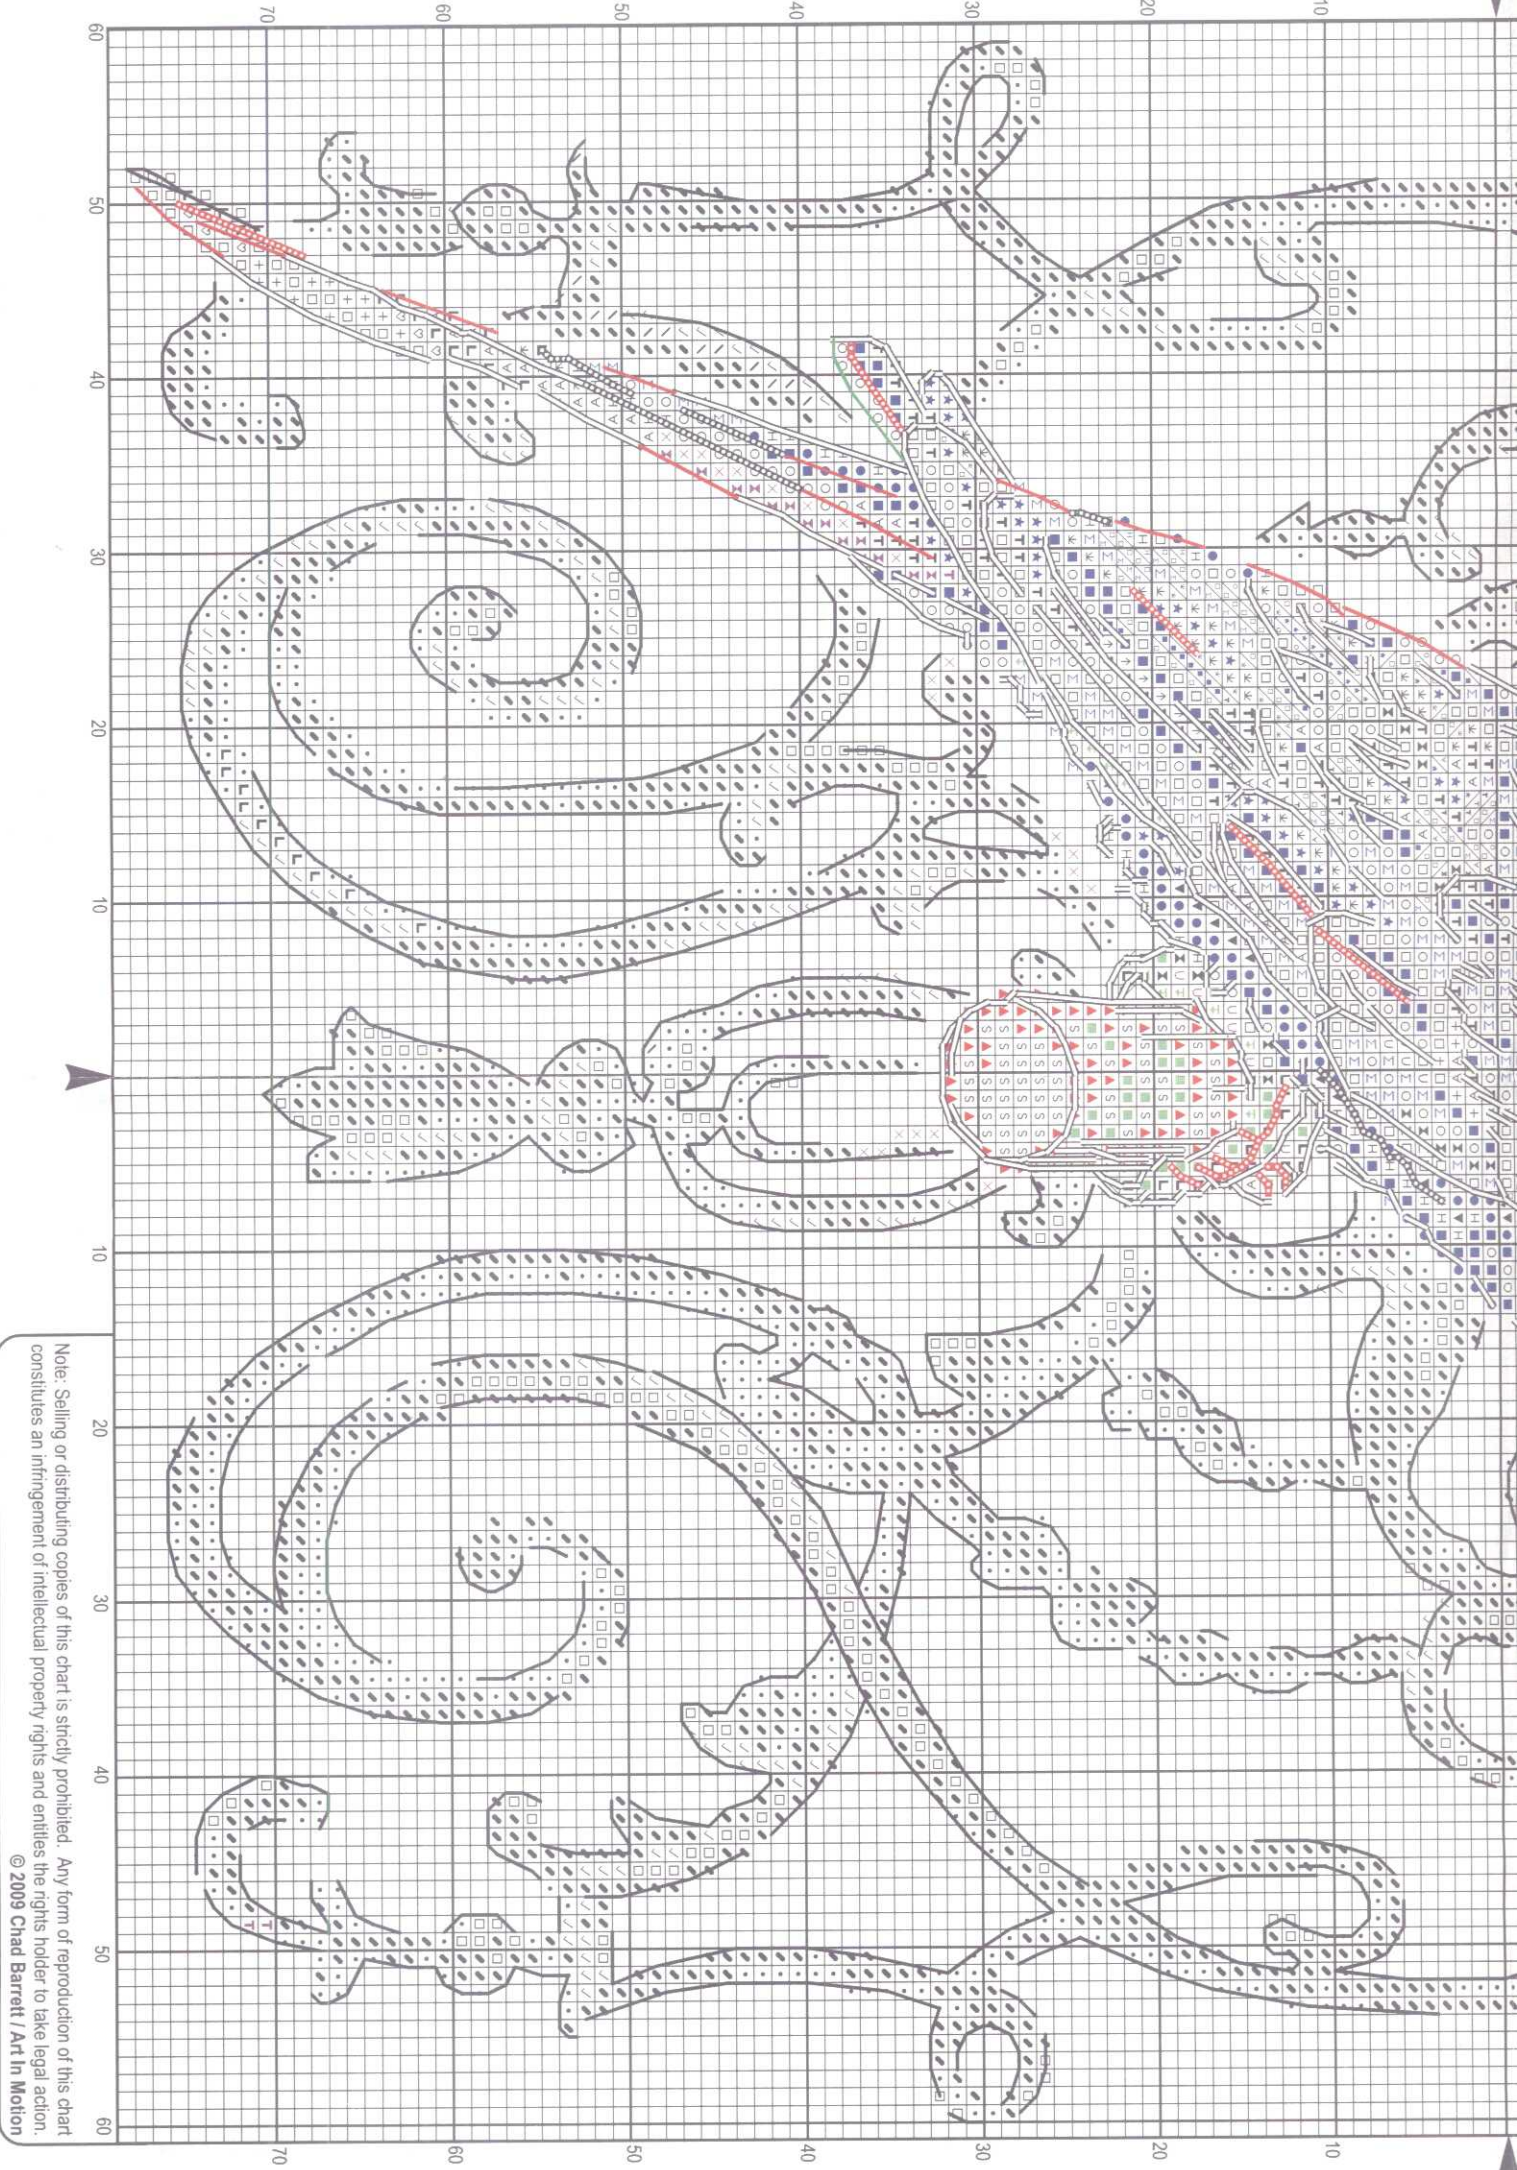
70 60 50 40 30 20 10

60 50 40 30 20 10 10 20 30 40 50 60

70 60 50 40 30 20 10

Note: Selling or distributing copies of this chart is strictly prohibited. Any form of reproduction of this chart constitutes an infringement of intellectual property rights and entitles the rights holder to take legal action.
© 2009 Chad Barrett / Art In Motion